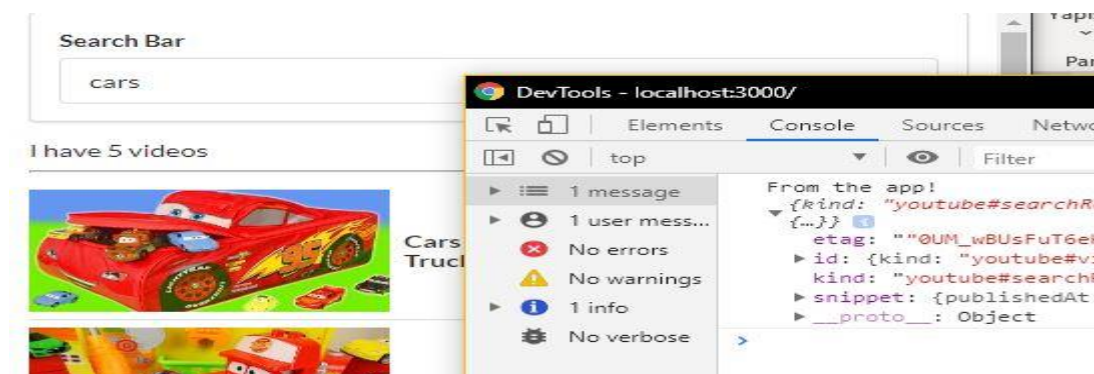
Search Bar

cars

I have 5 videos

Cars
Trucl

Yapı
Par

DevTools - localhost:3000/

Elements Console Sources Netwo

top Filter

1 message
1 user mess...
No errors
No warnings
1 info
No verbose

From the app!
{kind: "youtube#searchR
{…}}
etag: ""0UM_wBUsFuT6e
▶id: {kind: "youtube#v
kind: "youtube#search
▶snippet: {publishedAt
▶__proto__: Object
>